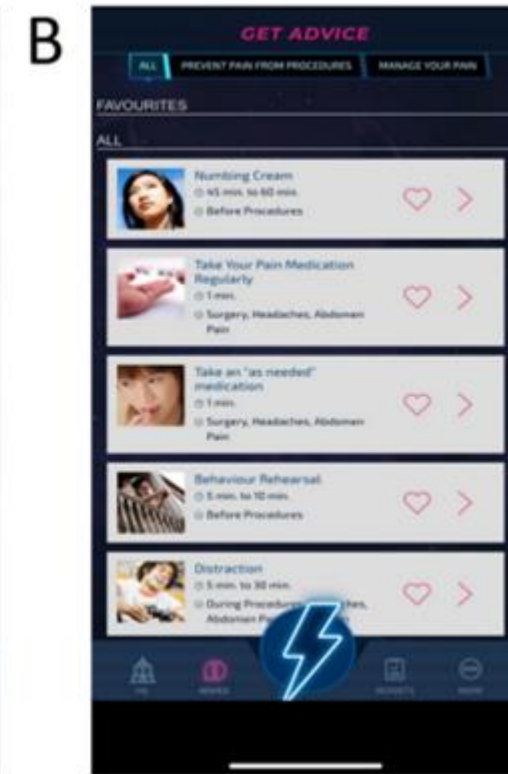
B

GET ADVICE

ALL | PREVENT PAIN FROM PROCEDURES | MANAGE YOUR PAIN

FAVOURITES

ALL

Numbing Cream
45 min. to 60 min.
Before Procedures

Take Your Pain Medication Regularly
1 min.
Surgery, Headaches, Abdomen Pain

Take an "as needed" medication
1 min.
Surgery, Headaches, Abdomen Pain

Behaviour Rehearsal
5 min. to 10 min.
Before Procedures

Distraction
5 min. to 30 min.
During Procedure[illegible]ches, Abdomen P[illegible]

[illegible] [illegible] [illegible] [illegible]